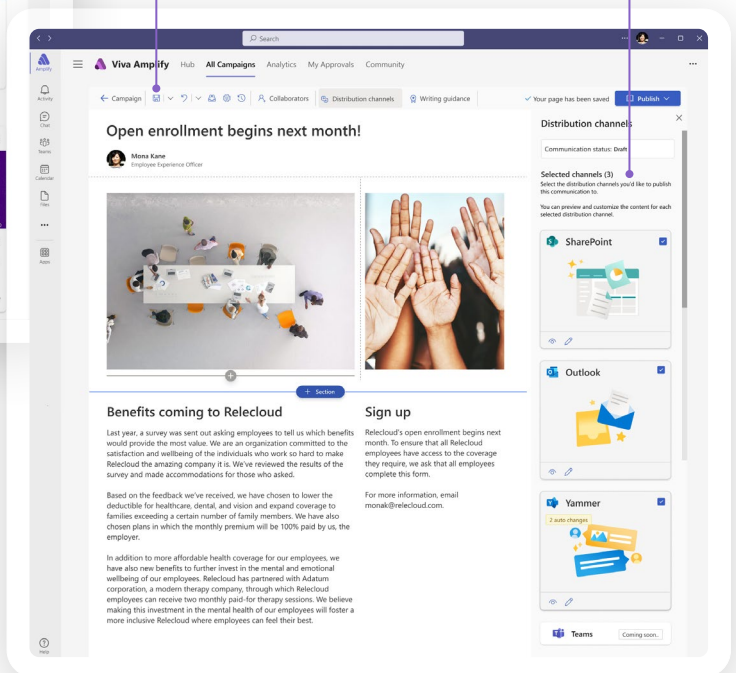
Search

Amplify

Activity

Chat

Teams

Calendar

Files

...

Apps

Help

Viva Amplify Hub All Campaigns Analytics My Approvals Community

Campaign Collaborators Distribution channels Writing guidance Your page has been saved Publish

Open enrollment begins next month!

Mona Kane
Employee Experience Officer

+ Section

Benefits coming to Relecloud

Last year, a survey was sent out asking employees to tell us which benefits would provide the most value. We are an organization committed to the satisfaction and wellbeing of the individuals who work so hard to make Relecloud the amazing company it is. We've reviewed the results of the survey and made accommodations for those who asked.

Based on the feedback we've received, we have chosen to lower the deductible for healthcare, dental, and vision and expand coverage to families exceeding a certain number of family members. We have also chosen plans in which the monthly premium will be 100% paid by us, the employer.

In addition to more affordable health coverage for our employees, we have also new benefits to further invest in the mental and emotional wellbeing of our employees. Relecloud has partnered with Adatum corporation, a modern therapy company, through which Relecloud employees can receive two monthly paid-for therapy sessions. We believe making this investment in the mental health of our employees will foster a more inclusive Relecloud where employees can feel their best.

Sign up

Relecloud's open enrollment begins next month. To ensure that all Relecloud employees have access to the coverage they require, we ask that all employees complete this form.

For more information, email monak@relecloud.com.

Distribution channels

Communication status: Draft

Selected channels (3)
Select the distribution channels you'd like to publish this communication to.

You can preview and customize the content for each selected distribution channel.

SharePoint

Outlook

Yammer

2 auto changes

Teams Coming soon...